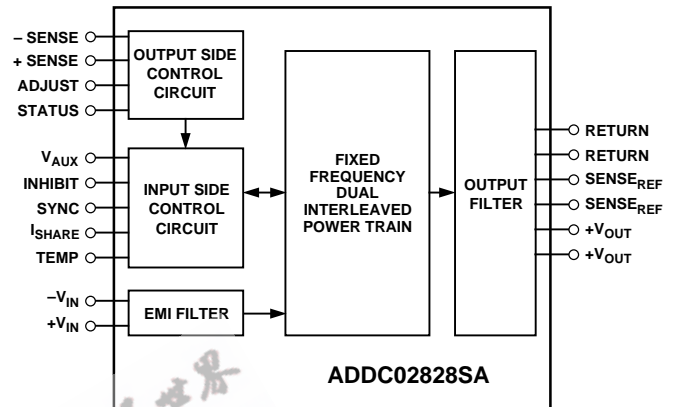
– SENSE
+ SENSE
ADJUST
STATUS

OUTPUT SIDE CONTROL CIRCUIT

$V_{AUX}$
INHIBIT
SYNC
$I_{SHARE}$
TEMP

INPUT SIDE CONTROL CIRCUIT

$-V_{IN}$
$+V_{IN}$

EMI FILTER

FIXED FREQUENCY DUAL INTERLEAVED POWER TRAIN

OUTPUT FILTER

RETURN
RETURN
$SENSE_{REF}$
$SENSE_{REF}$
$+V_{OUT}$
$+V_{OUT}$

ADDC02828SA